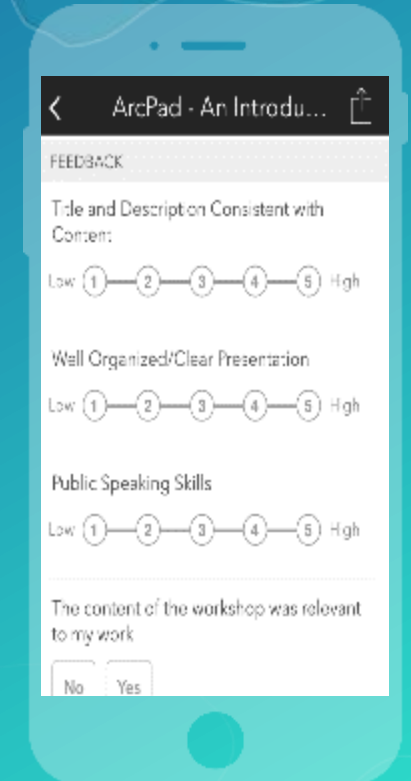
ArcPad - An Introdu...

FEEDBACK

Title and Description Consistent with Content:

Low 1 2 3 4 5 High

Well Organized/Clear Presentation

Low 1 2 3 4 5 High

Public Speaking Skills

Low 1 2 3 4 5 High

The content of the workshop was relevant to my work

No Yes